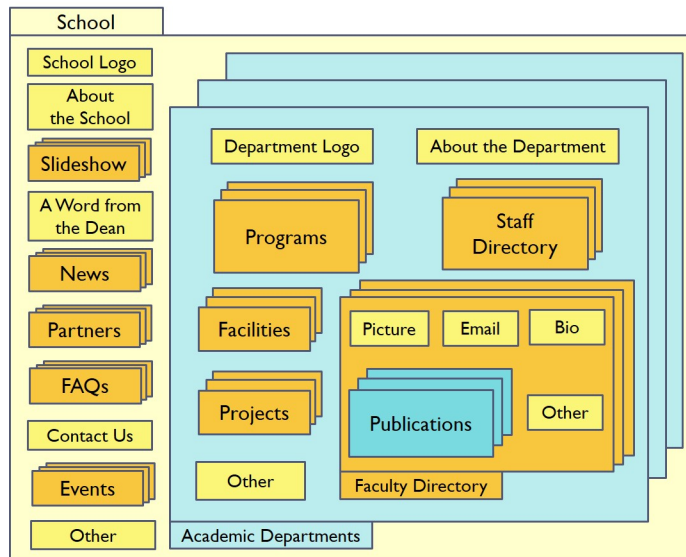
School

School Logo

About the School

Slideshow

A Word from the Dean

News

Partners

FAQs

Contact Us

Events

Other

Department Logo

About the Department

Programs

Staff Directory

Facilities

Picture

Email

Bio

Projects

Publications

Other

Other

Faculty Directory

Academic Departments